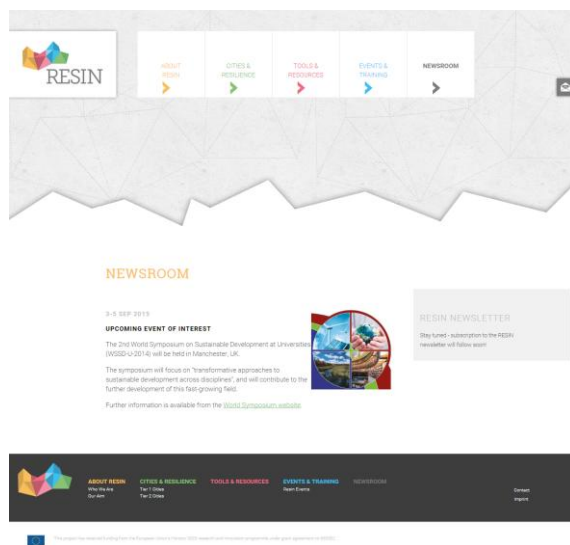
RESIN

ABOUT RESIN

CITIES & RESILIENCE

TOOLS & RESOURCES

EVENTS & TRAINING

NEWSROOM

NEWSROOM

3-5 SEP 2013

UPCOMING EVENT OF INTEREST

The 2nd World Symposium on Sustainable Development at Universities (WSSD-U-2014) will be held in Manchester, UK.

The symposium will focus on "transformative approaches to sustainable development across disciplines", and will contribute to the further development of this fast-growing field.

Further information is available from the World Symposium website

RESIN NEWSLETTER

Stay tuned - subscription to the RESIN newsletter will follow soon!

ABOUT RESIN
Who We Are
Our Aim

CITIES & RESILIENCE
Tier 1 Cities
Tier 2 Cities

TOOLS & RESOURCES

EVENTS & TRAINING
Resin Events

NEWSROOM

Contact
Imprint

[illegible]